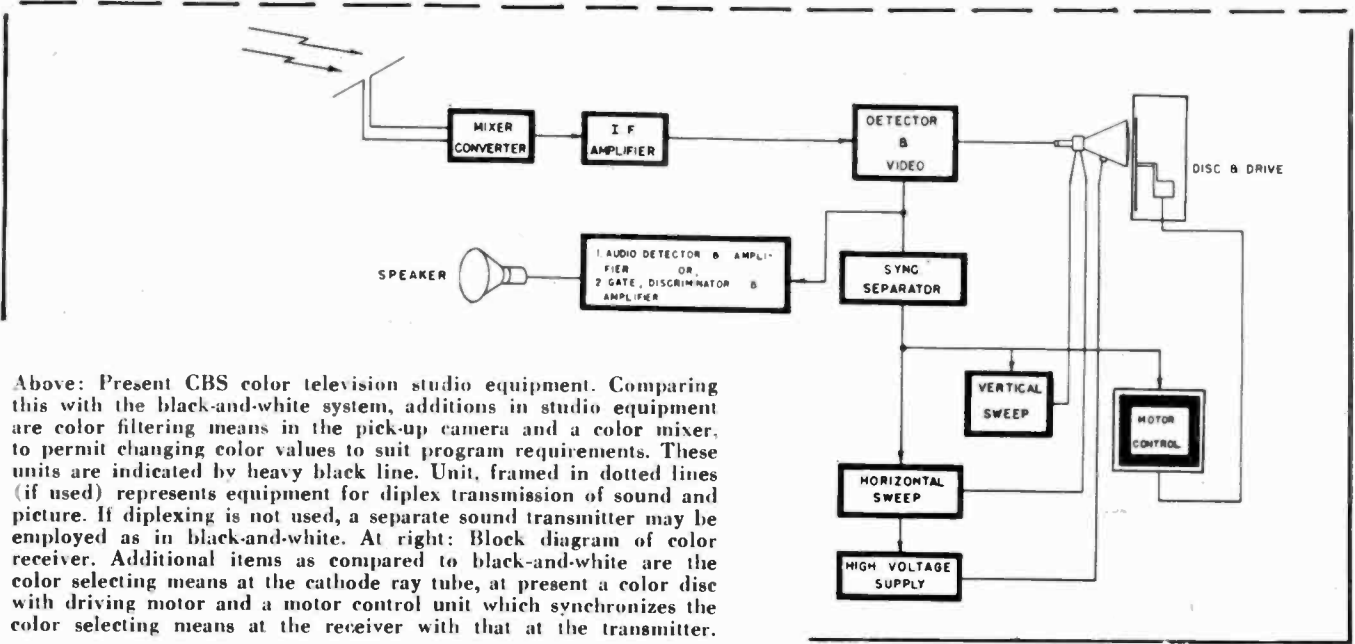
MIXER CONVERTER

I F AMPLIFIER

DETECTOR & VIDEO

DISC & DRIVE

SPEAKER

1. AUDIO DETECTOR & AMPLIFIER OR, 2. GATE, DISCRIMINATOR & AMPLIFIER

SYNC SEPARATOR

VERTICAL SWEEP

MOTOR CONTROL

HORIZONTAL SWEEP

HIGH VOLTAGE SUPPLY

Above: Present CBS color television studio equipment. Comparing this with the black-and-white system, additions in studio equipment are color filtering means in the pick-up camera and a color mixer, to permit changing color values to suit program requirements. These units are indicated by heavy black line. Unit, framed in dotted lines (if used) represents equipment for diplex transmission of sound and picture. If diplexing is not used, a separate sound transmitter may be employed as in black-and-white. At right: Block diagram of color receiver. Additional items as compared to black-and-white are the color selecting means at the cathode ray tube, at present a color disc with driving motor and a motor control unit which synchronizes the color selecting means at the receiver with that at the transmitter.